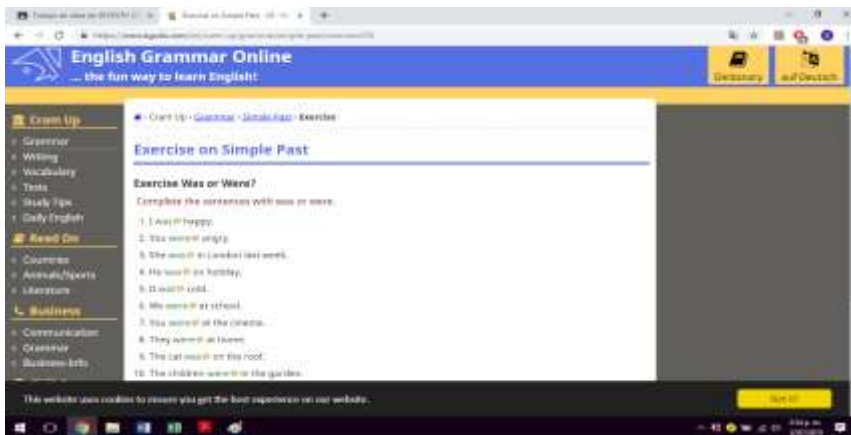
English Grammar Online
... the fun way to learn English!

Dictionary
auf Deutsch

Cram Up
Grammar
Writing
Vocabulary
Tests
Study Tips
Daily English

Read On
Countries
Animals/Sports
Literature

Business
Communication
Grammar
Business Info

Cram Up · Grammar · Simple Past · Exercise

Exercise on Simple Past

Exercise Was or Were?

Complete the sentences with was or were.

1. I was happy.
2. You were angry.
3. She was in London last week.
4. He was on holiday.
5. It was cold.
6. We were at school.
7. You were at the cinema.
8. They were at home.
9. The cat was on the roof.
10. The children were in the garden.

This website uses cookies to ensure you get the best experience on our website.

Got it!